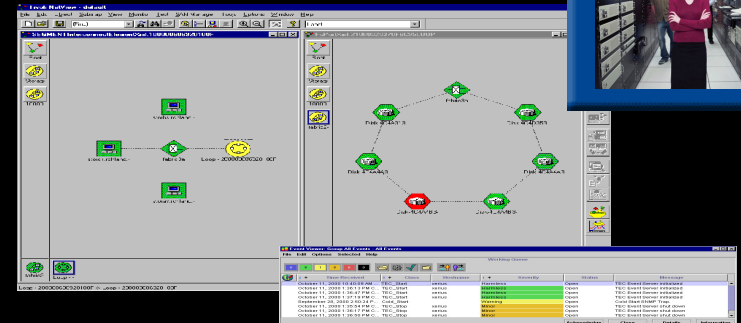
Tivoli NetView - default

File Edit Locate Options Monitor Test Administer Tools Window Help

Loop - 2000000000320 - 00F

Event Viewer: Group All Events - All Events

File Edit Options Selected Help

Workgroup Server

| Time Received | Class | Hostname | Severity | Status | Message |
|---|---|---|---|---|---|
| October 11, 2000 1:10:40 PM | TEC_Start | simus | Harmless | Open | TEC Event Server initialized |
| October 11, 2000 1:16:13 PM | TEC_Start | simus | Harmless | Open | TEC Event Server initialized |
| October 11, 2000 1:36:47 PM | TEC_Start | simus | Harmless | Open | TEC Event Server initialized |
| October 11, 2000 1:37:18 PM | TEC_Start | simus | Harmless | Open | TEC Event Server initialized |
| September 28, 2000 2:02:34 P | Cold_Start | | Warning | Open | Cold Start SNMP Trap |
| October 11, 2000 1:35:54 PM | TEC_Stop | simus | Minor | Open | TEC Event Server shut down |
| October 11, 2000 1:30:17 PM | TEC_Stop | simus | Minor | Open | TEC Event Server shut down |
| October 11, 2000 1:36:50 PM | TEC_Stop | simus | Minor | Open | TEC Event Server shut down |